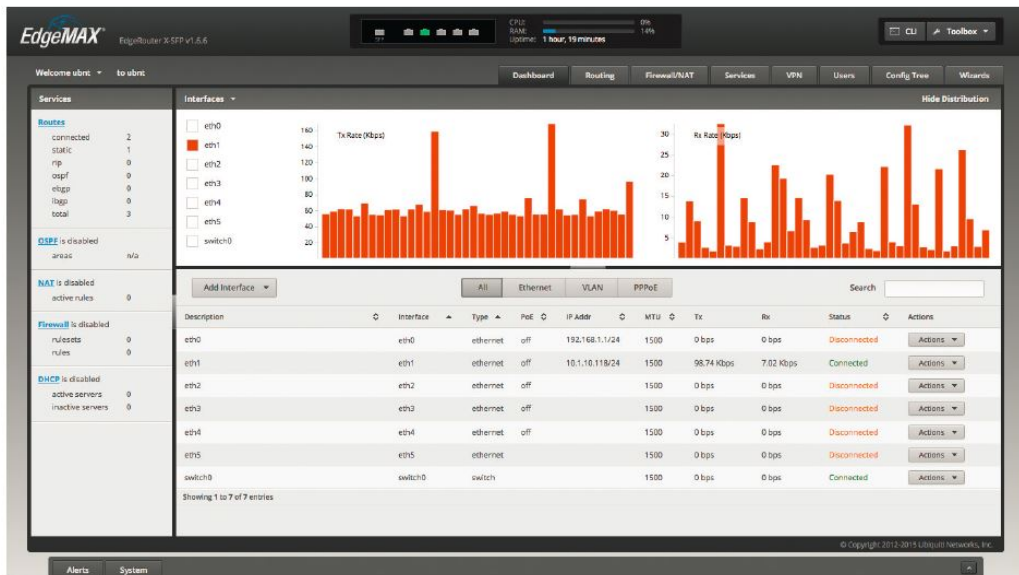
EdgeMAX® EdgeRouter X SFP v1.6.6

CPU: 0%
RAM: 14%
Uptime: 1 hour, 19 minutes

CLI Toolbox

Welcome ubnt to ubnt

Dashboard Routing Firewall/NAT Services VPN Users Config Tree Wizards

Services

Routes
connected 2
static 1
rip 0
ospf 0
ebgp 0
ibgp 0
total 3

OSPF is disabled
areas n/a

NAT is disabled
active rules 0

Firewall is disabled
rulesets 0
rules 0

DHCP is disabled
active servers 0
inactive servers 0

Interfaces

Hide Distribution

eth0
eth1
eth2
eth3
eth4
eth5
switch0

Tx Rate (Kbps)
160
140
120
100
80
60
40
20

Rx Rate (Kbps)
30
25
20
15
10
5

Add Interface

All Ethernet VLAN PPPoE

Search

| Description | Interface | Type | PoE | IP Addr | MTU | Tx | Rx | Status | Actions |
|---|---|---|---|---|---|---|---|---|---|
| eth0 | eth0 | ethernet | off | 192.168.1.1/24 | 1500 | 0 bps | 0 bps | Disconnected | Actions |
| eth1 | eth1 | ethernet | off | 10.1.10.118/24 | 1500 | 98.74 Kbps | 7.02 Kbps | Connected | Actions |
| eth2 | eth2 | ethernet | off | | 1500 | 0 bps | 0 bps | Disconnected | Actions |
| eth3 | eth3 | ethernet | off | | 1500 | 0 bps | 0 bps | Disconnected | Actions |
| eth4 | eth4 | ethernet | off | | 1500 | 0 bps | 0 bps | Disconnected | Actions |
| eth5 | eth5 | ethernet | | | 1500 | 0 bps | 0 bps | Disconnected | Actions |
| switch0 | switch0 | switch | | | 1500 | 0 bps | 0 bps | Connected | Actions |

Showing 1 to 7 of 7 entries

© Copyright 2012-2015 Ubiquiti Networks, Inc.

Alerts System